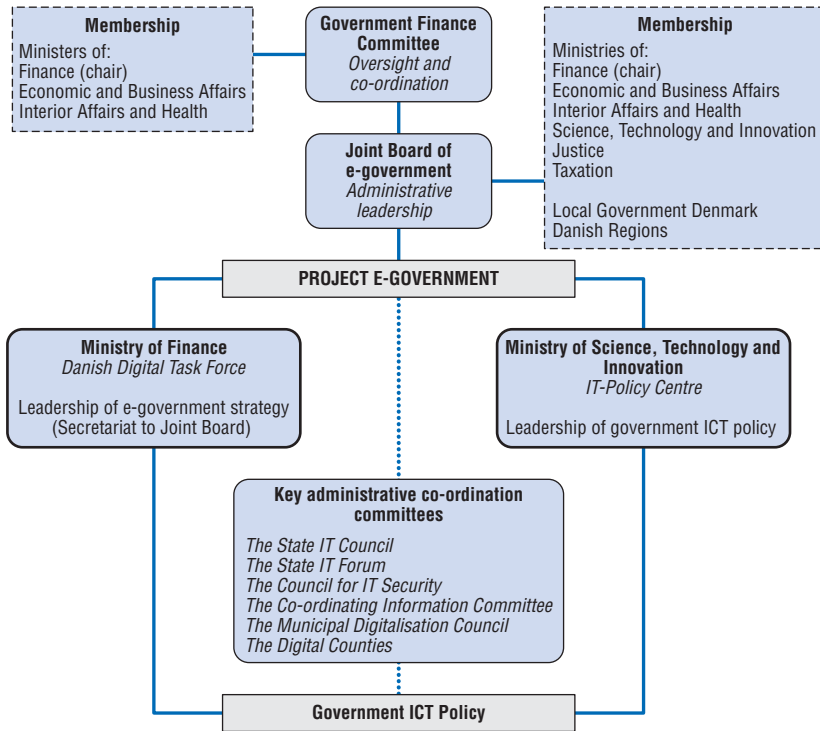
**Membership**
Ministers of:
Finance (chair)
Economic and Business Affairs
Interior Affairs and Health

**Government Finance Committee**
*Oversight and co-ordination*

**Membership**
Ministries of:
Finance (chair)
Economic and Business Affairs
Interior Affairs and Health
Science, Technology and Innovation
Justice
Taxation

Local Government Denmark
Danish Regions

**Joint Board of e-government**
*Administrative leadership*

**PROJECT E-GOVERNMENT**

**Ministry of Finance**
*Danish Digital Task Force*

Leadership of e-government strategy (Secretariat to Joint Board)

**Ministry of Science, Technology and Innovation**
*IT-Policy Centre*

Leadership of government ICT policy

**Key administrative co-ordination committees**

*The State IT Council*
*The State IT Forum*
*The Council for IT Security*
*The Co-ordinating Information Committee*
*The Municipal Digitalisation Council*
*The Digital Counties*

**Government ICT Policy**